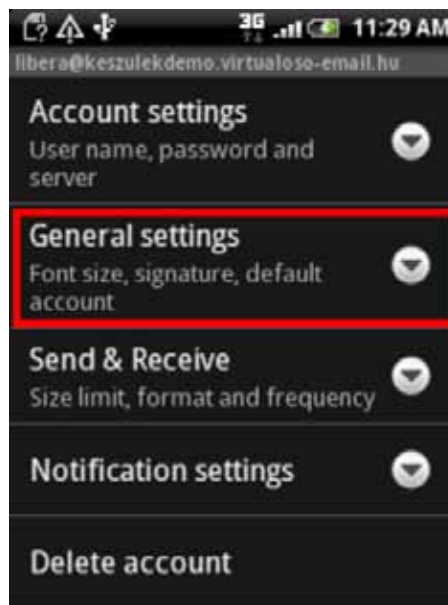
3G 11:29 AM

libera@keszulekdemo.virtualoso-email.hu

Account settings
User name, password and server

General settings
Font size, signature, default account

Send & Receive
Size limit, format and frequency

Notification settings

Delete account